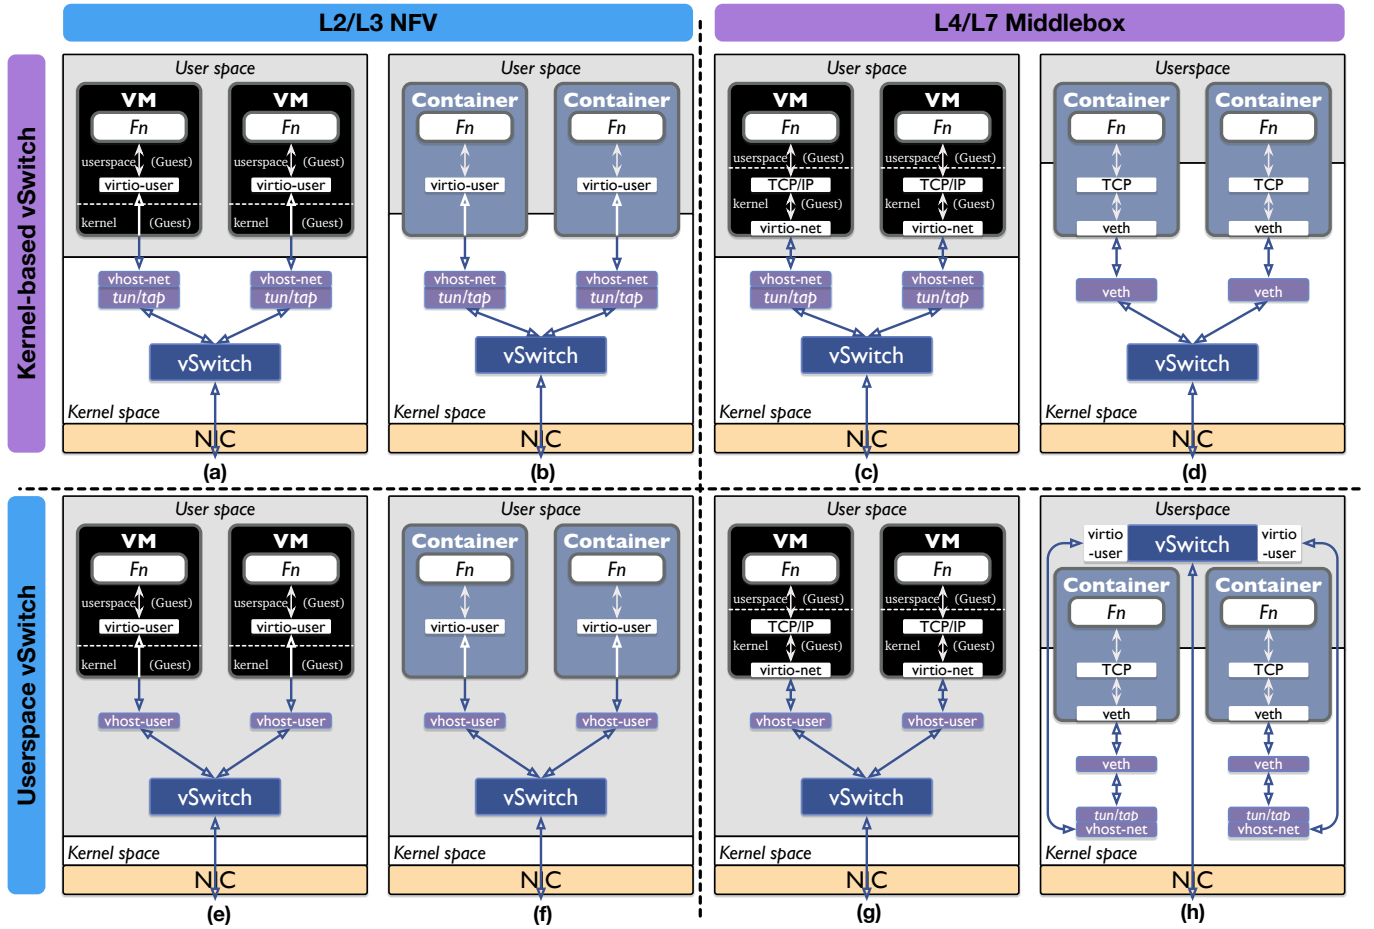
L2/L3 NFV

L4/L7 Middlebox

Kernel-based vSwitch

User space
VM
Fn
userspace (Guest)
virtio-user
kernel (Guest)
VM
Fn
userspace (Guest)
virtio-user
kernel (Guest)
vhost-net
tun/tap
vhost-net
tun/tap
vSwitch
Kernel space
NIC
(a)

User space
Container
Fn
virtio-user
Container
Fn
virtio-user
vhost-net
tun/tap
vhost-net
tun/tap
vSwitch
Kernel space
NIC
(b)

User space
VM
Fn
userspace (Guest)
TCP/IP
kernel (Guest)
virtio-net
VM
Fn
userspace (Guest)
TCP/IP
kernel (Guest)
virtio-net
vhost-net
tun/tap
vhost-net
tun/tap
vSwitch
Kernel space
NIC
(c)

Userspace
Container
Fn
TCP
veth
Container
Fn
TCP
veth
veth
veth
vSwitch
Kernel space
NIC
(d)

Userspace vSwitch

User space
VM
Fn
userspace (Guest)
virtio-user
kernel (Guest)
VM
Fn
userspace (Guest)
virtio-user
kernel (Guest)
vhost-user
vhost-user
vSwitch
Kernel space
NIC
(e)

User space
Container
Fn
virtio-user
Container
Fn
virtio-user
vhost-user
vhost-user
vSwitch
Kernel space
NIC
(f)

User space
VM
Fn
userspace (Guest)
TCP/IP
kernel (Guest)
virtio-net
VM
Fn
userspace (Guest)
TCP/IP
kernel (Guest)
virtio-net
vhost-user
vhost-user
vSwitch
Kernel space
NIC
(g)

Userspace
virtio -user
vSwitch
virtio -user
Container
Fn
TCP
veth
Container
Fn
TCP
veth
veth
veth
tun/tab
vhost-net
tun/tab
vhost-net
Kernel space
NIC
(h)